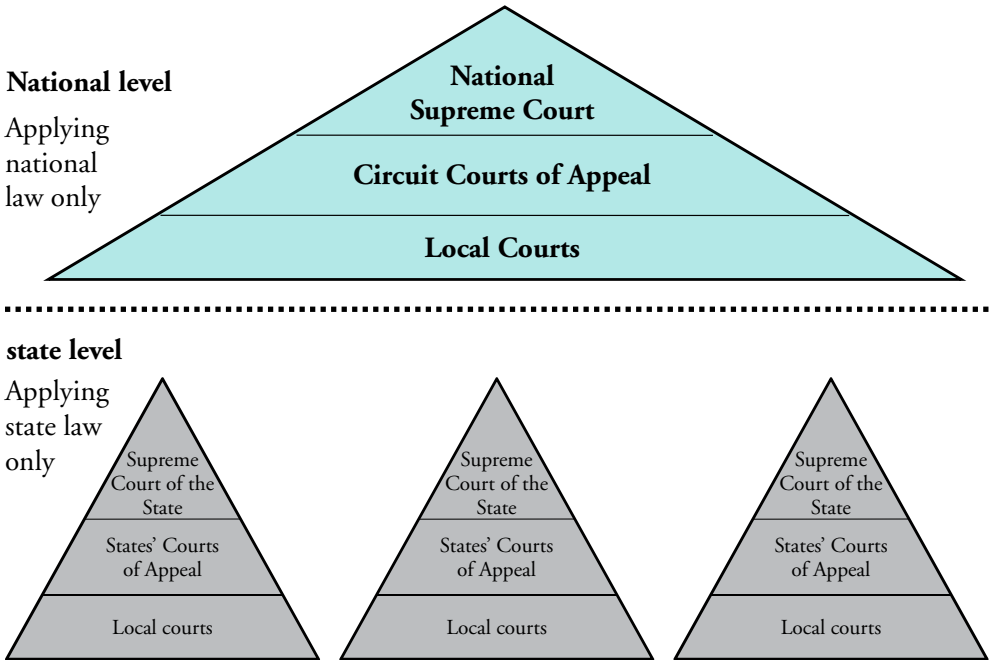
National level

Applying national law only

National Supreme Court

Circuit Courts of Appeal

Local Courts

state level

Applying state law only

Supreme Court of the State

States' Courts of Appeal

Local courts

Supreme Court of the State

States' Courts of Appeal

Local courts

Supreme Court of the State

States' Courts of Appeal

Local courts